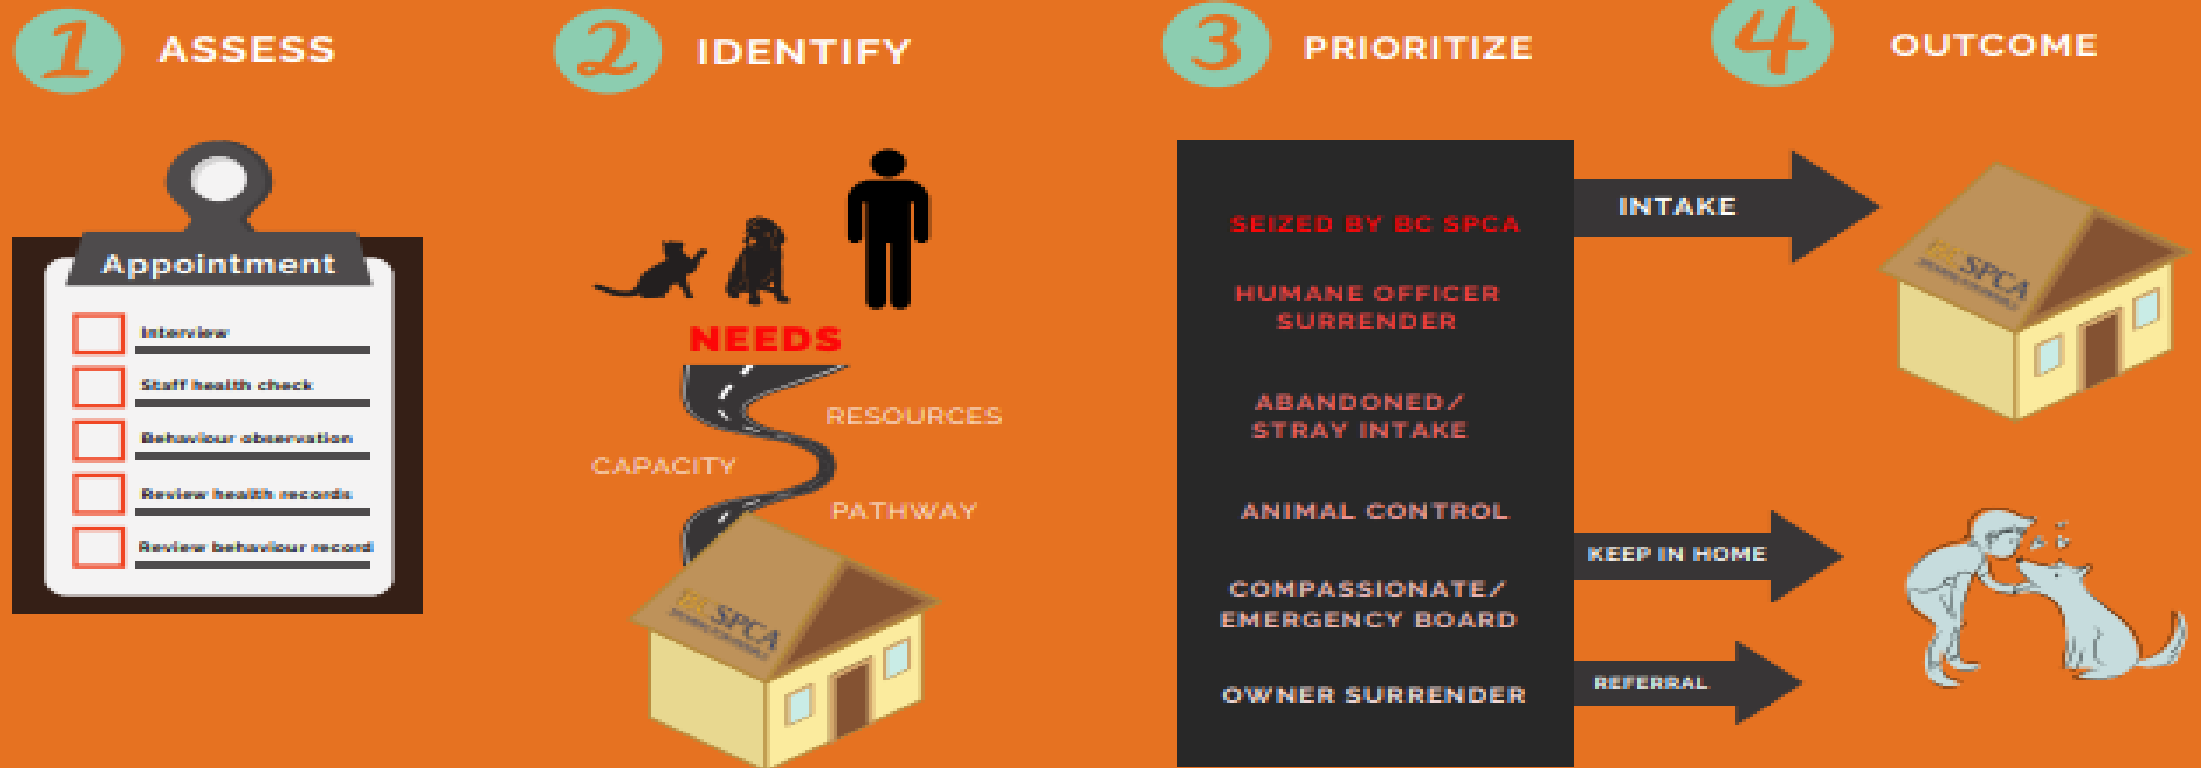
1 ASSESS

2 IDENTIFY

3 PRIORITIZE

4 OUTCOME

Appointment

Interview

Staff health check

Behaviour observation

Review health records

Review behaviour record

NEEDS

RESOURCES

CAPACITY

PATHWAY

BC SPCA

SEIZED BY BC SPCA

HUMANE OFFICER SURRENDER

ABANDONED/ STRAY INTAKE

ANIMAL CONTROL

COMPASSIONATE/ EMERGENCY BOARD

OWNER SURRENDER

INTAKE

KEEP IN HOME

REFERRAL

BC SPCA